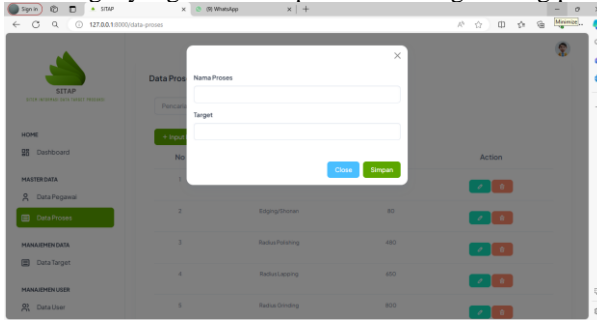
Sign in

SITAP

(9) WhatsApp

127.0.0.1:8000/data-proses

Minimize

SITAP

HOME

Dashboard

MASTER DATA

Data Pegawai

Data Proses

MANAJEMEN DATA

Data Target

MANAJEMEN USER

Data User

Data Pros

Pencarian

+ Input

No

Action

2

Edging/Shonan

90

3

Radius Polishing

480

4

Radius Lapping

450

5

Radius Grinding

800

Nama Proses

Target

Close

Simpan